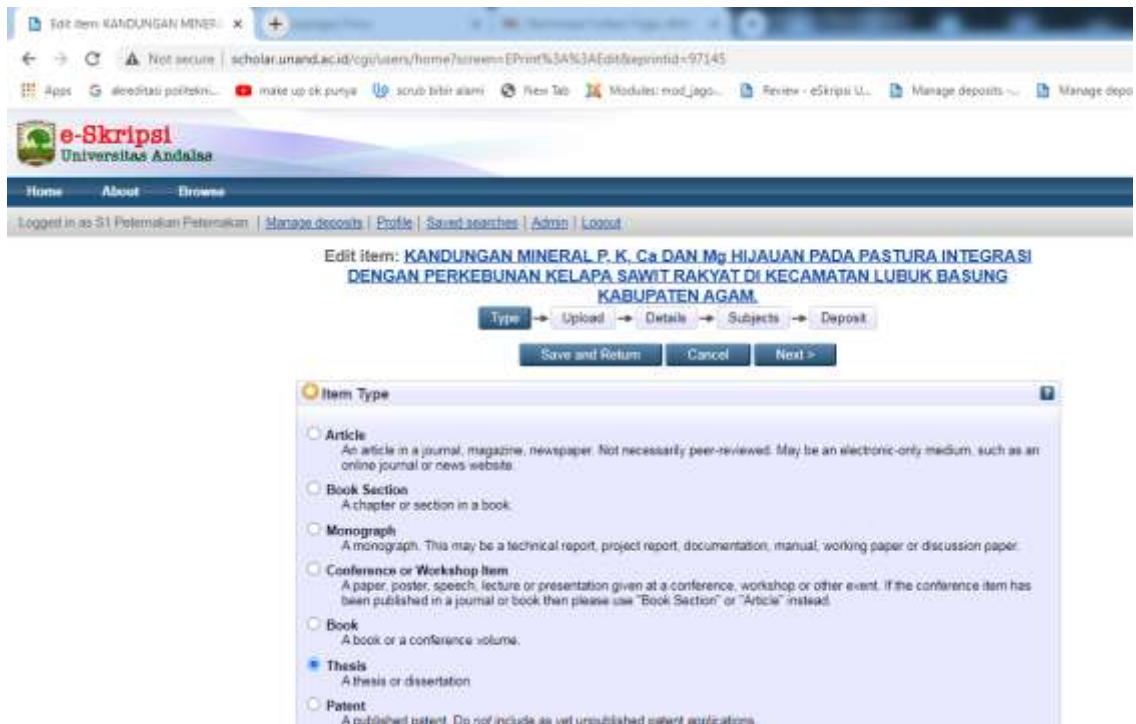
Edit item: KANDUNGAN MINER ×

Not secure | scholar.unand.ac.id/cgi/users/home?screen=EPrint%3A%3AEdit&eprintid=97145

Apps akreditasi politekni... make up ok punya scrub bibir alami New Tab Modules: mod_jago... Review - eSkripsi U... Manage deposits -... Manage depo

e-Skripsi
Universitas Andalas

Home About Browse

Logged in as 31 Peternakan Peternakan | Manage deposits | Profile | Saved searches | Admin | Logout

Edit item: KANDUNGAN MINERAL P, K, Ca DAN Mg HIJAUAN PADA PASTURA INTEGRASI DENGAN PERKEBUNAN KELAPA SAWIT RAKYAT DI KECAMATAN LUBUK BASUNG KABUPATEN AGAM.

Type → Upload → Details → Subjects → Deposit

Save and Return Cancel Next >

Item Type

Article
An article in a journal, magazine, newspaper. Not necessarily peer-reviewed. May be an electronic-only medium, such as an online journal or news website.

Book Section
A chapter or section in a book.

Monograph
A monograph. This may be a technical report, project report, documentation, manual, working paper or discussion paper.

Conference or Workshop Item
A paper, poster, speech, lecture or presentation given at a conference, workshop or other event. If the conference item has been published in a journal or book then please use "Book Section" or "Article" instead.

Book
A book or a conference volume.

Thesis
A thesis or dissertation

Patent
A published patent. Do not include as yet unpublished patent applications.